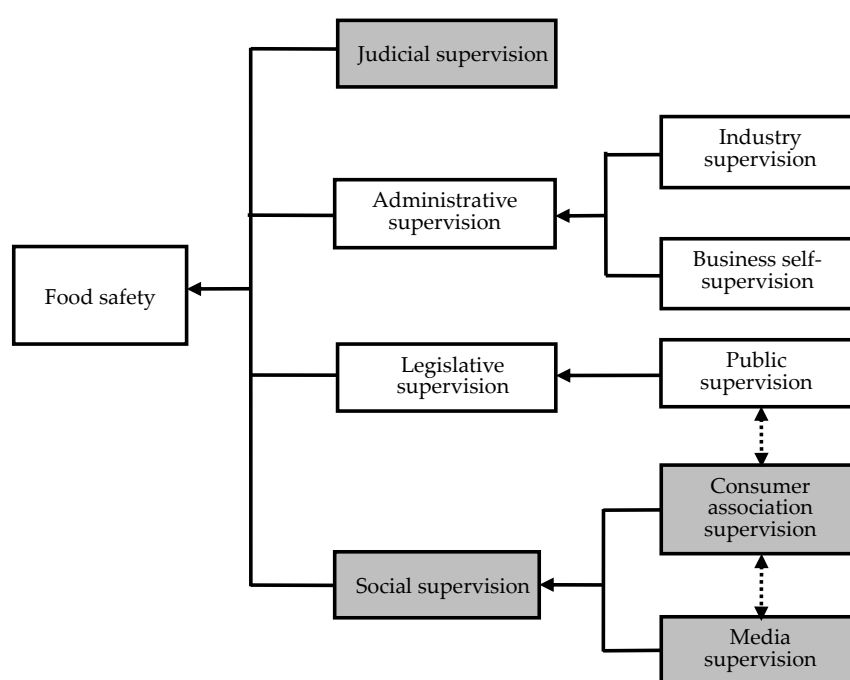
Judicial supervision

Industry supervision

Administrative supervision

Business self-supervision

Food safety

Legislative supervision

Public supervision

Consumer association supervision

Social supervision

Media supervision